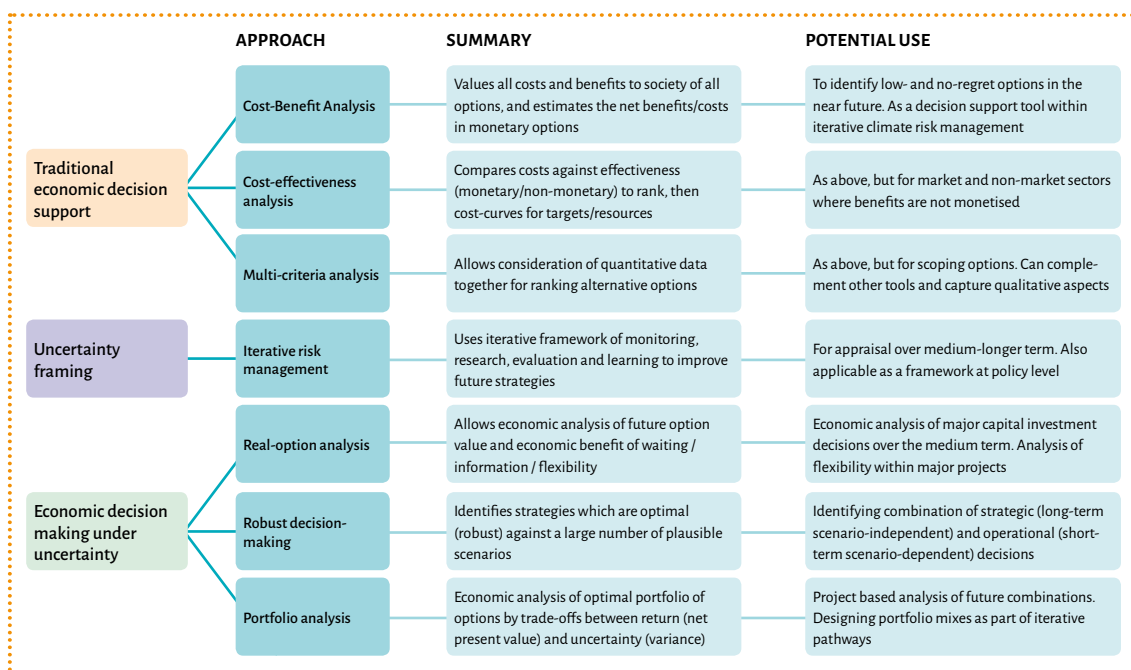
APPROACH

SUMMARY

POTENTIAL USE

Traditional economic decision support

Cost-Benefit Analysis

Values all costs and benefits to society of all options, and estimates the net benefits/costs in monetary options

To identify low- and no-regret options in the near future. As a decision support tool within iterative climate risk management

Cost-effectiveness analysis

Compares costs against effectiveness (monetary/non-monetary) to rank, then cost-curves for targets/resources

As above, but for market and non-market sectors where benefits are not monetised

Multi-criteria analysis

Allows consideration of quantitative data together for ranking alternative options

As above, but for scoping options. Can complement other tools and capture qualitative aspects

Uncertainty framing

Iterative risk management

Uses iterative framework of monitoring, research, evaluation and learning to improve future strategies

For appraisal over medium-longer term. Also applicable as a framework at policy level

Economic decision making under uncertainty

Real-option analysis

Allows economic analysis of future option value and economic benefit of waiting / information / flexibility

Economic analysis of major capital investment decisions over the medium term. Analysis of flexibility within major projects

Robust decision-making

Identifies strategies which are optimal (robust) against a large number of plausible scenarios

Identifying combination of strategic (long-term scenario-independent) and operational (short-term scenario-dependent) decisions

Portfolio analysis

Economic analysis of optimal portfolio of options by trade-offs between return (net present value) and uncertainty (variance)

Project based analysis of future combinations. Designing portfolio mixes as part of iterative pathways